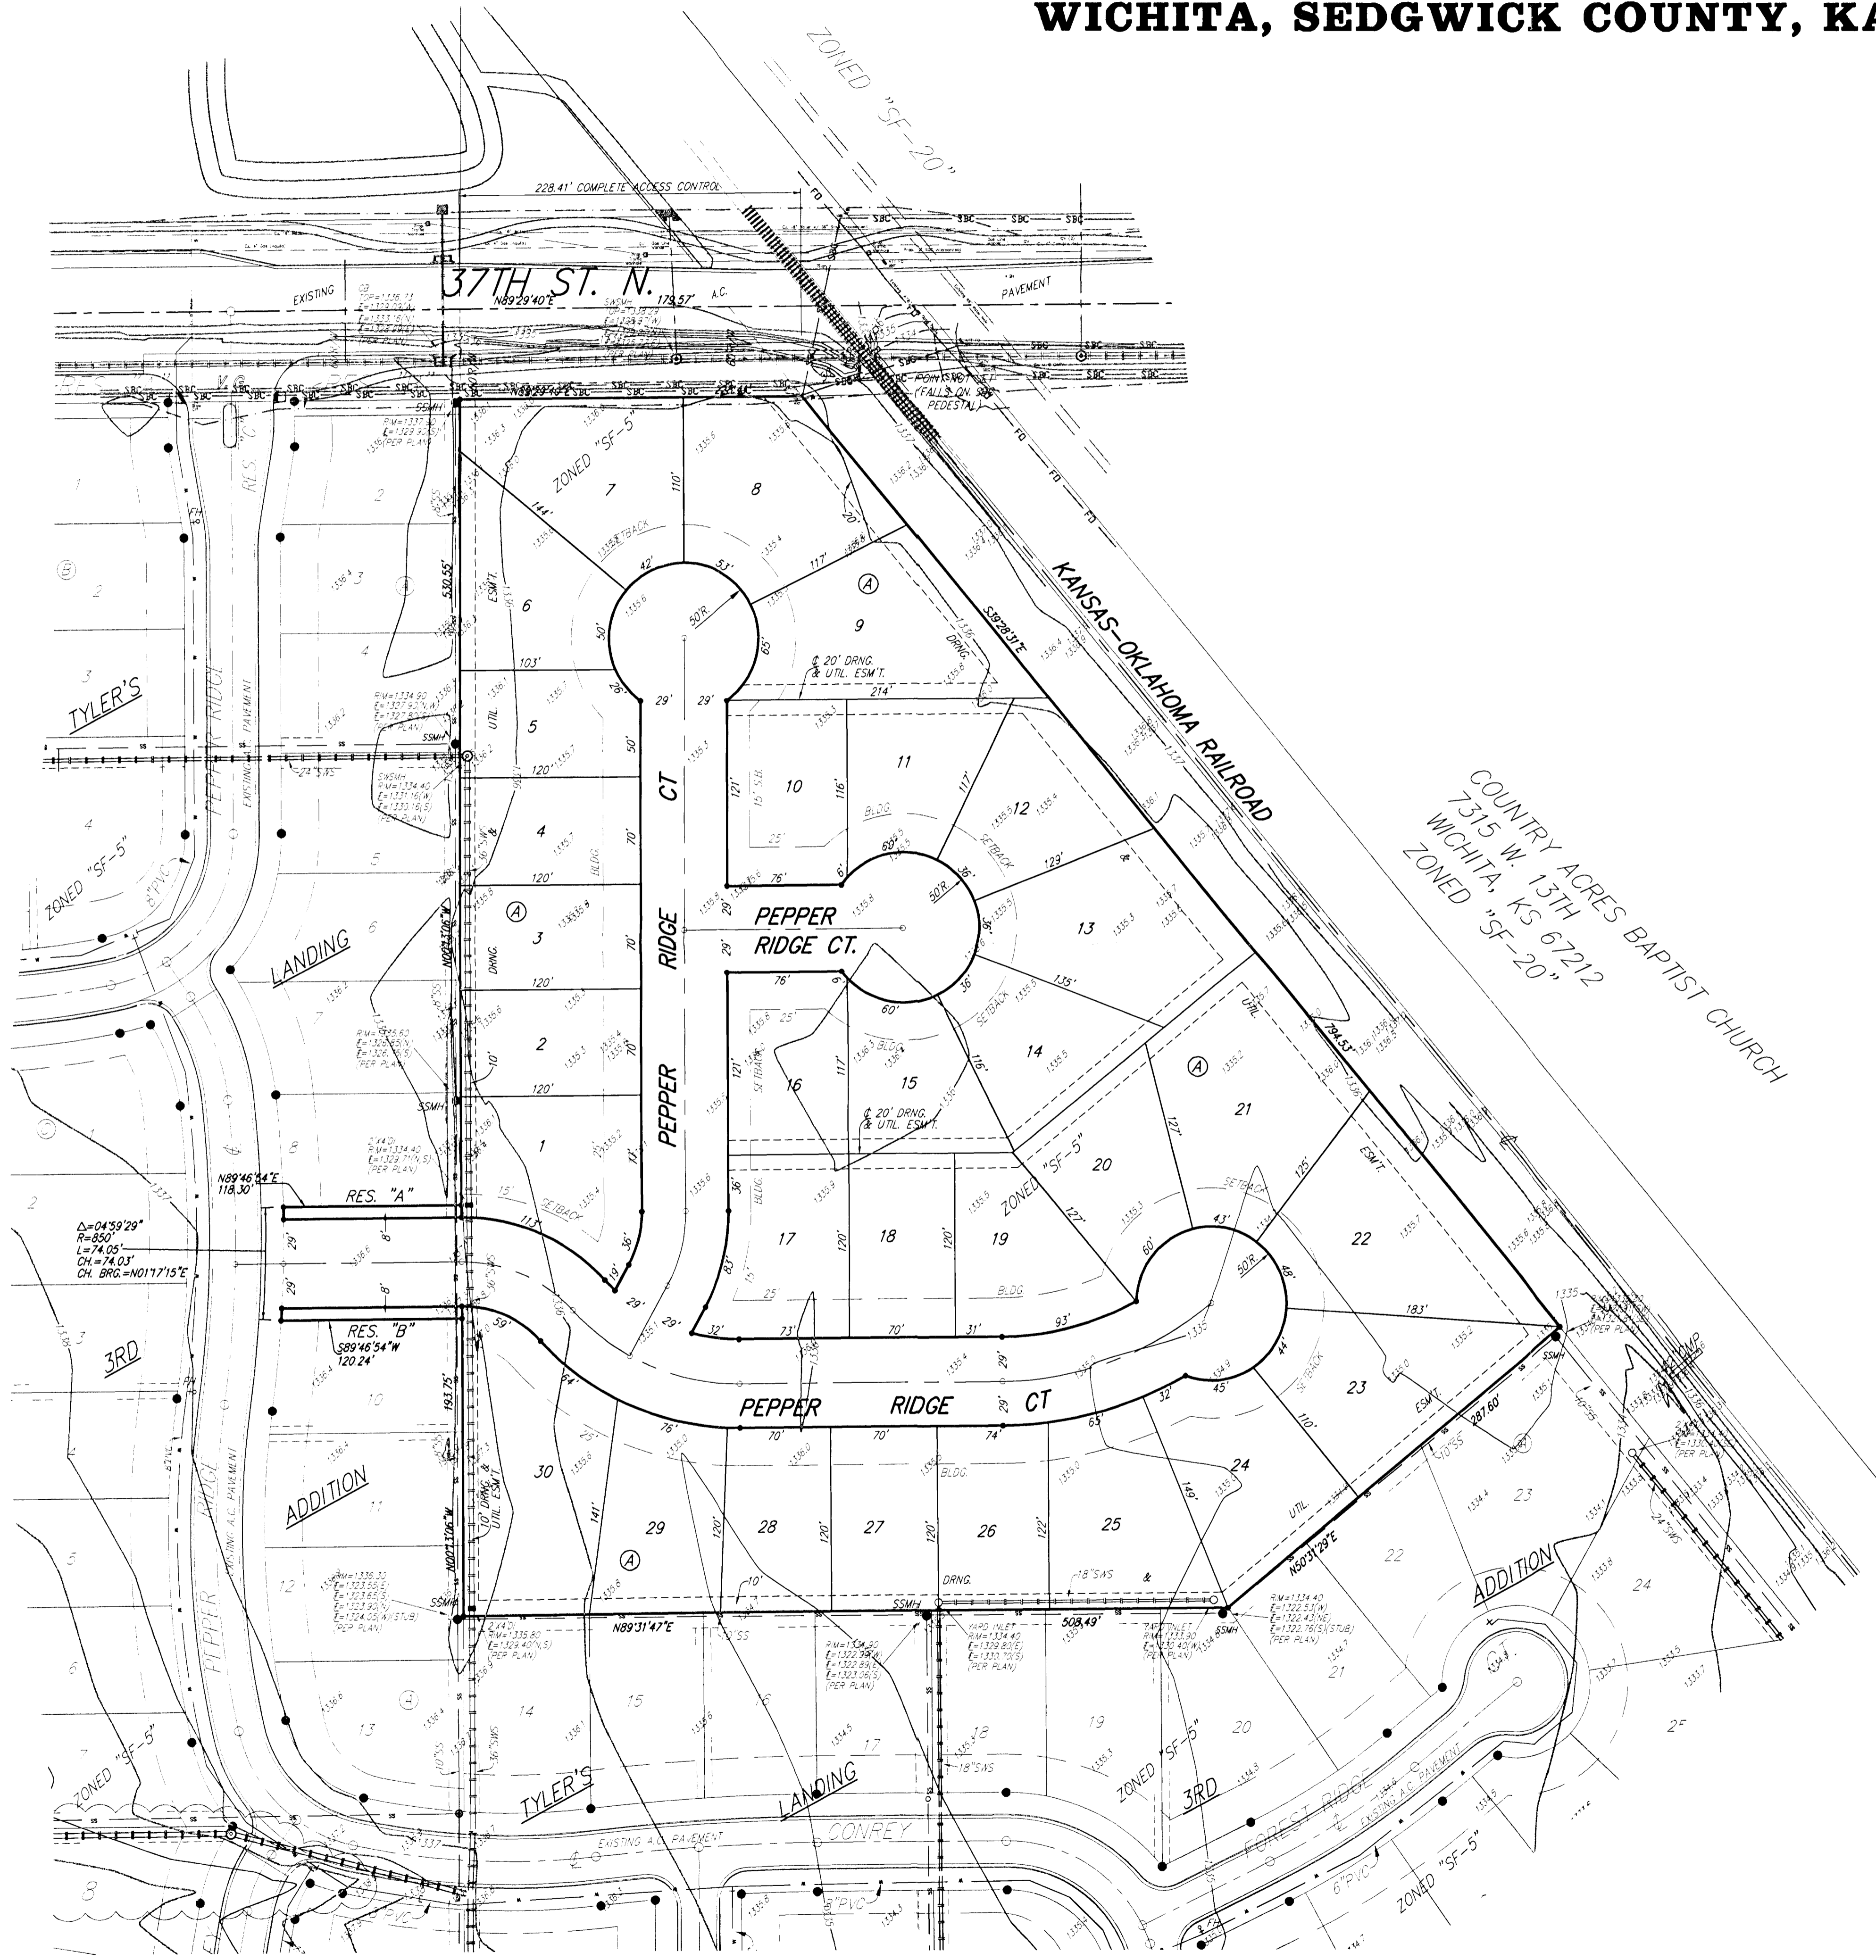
WICHITA, SEDGWICK COUNTY, KA

ZONED "SF-20"

228.41' COMPLETE ACCESS CONTROL

37TH ST. N.

EXISTING

PAVEMENT

N89°29'40"E

179.57'

A.C.

POINT NOT SET (FALLS ON SBC PEDESTAL)

ZONED "SF-5"

KANSAS-OKLAHOMA RAILROAD

S39°28'31"E

COUNTRY ACRES BAPTIST CHURCH
7315 W. 13TH
WICHITA, KS 67212
ZONED "SF-20"

TYLER'S

LANDING

PEPPER RIDGE

ZONED "SF-5"

530.55'

N00°21'06"W

PEPPER RIDGE CT.

PEPPER RIDGE CT

PEPPER RIDGE CT

₵ 20' DRNG. & UTIL. ESM'T.

₵ 20' DRNG. & UTIL. ESM'T.

214'

RES. "A"

RES. "B"

N89°46'54"E 118.30'

S89°46'54"W 120.24'

Δ=04°59'29"
R=850'
L=74.05'
CH.=74.03'
CH. BRG.=N01°17'15"E

3RD

ADDITION

794.53'

287.60'

N50°31'29"E

508.49'

N89°31'47"E

193.75'

ZONED "SF-5"

TYLER'S

LANDING

3RD

CONREY

FOREST RIDGE

EXISTING A.C. PAVEMENT

ZONED "SF-5"

ADDITION

ZONED "SF-5"

6"PVC

8"PVC

1 2 3 4 5 6 7 8 9 10 11 12 13 14 15 16 17 18 19 20 21 22 23 24 25 26 27 28 29 30